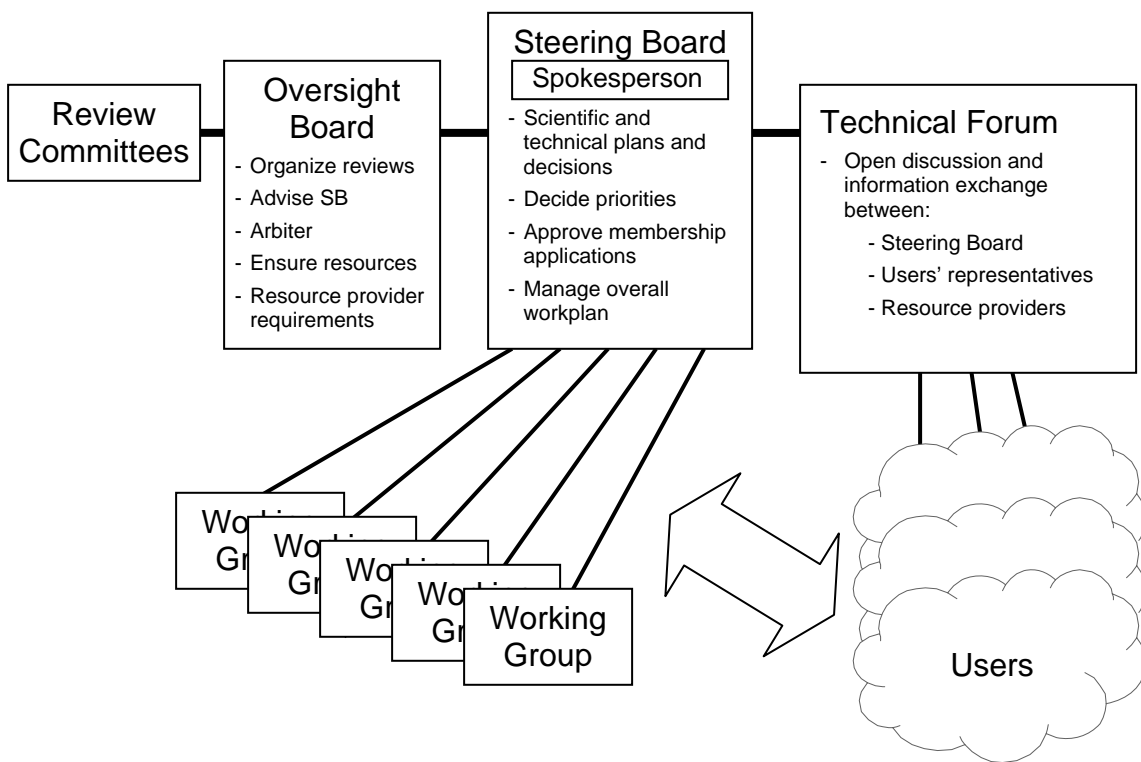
Review Committees

Oversight Board
- Organize reviews
- Advise SB
- Arbiter
- Ensure resources
- Resource provider requirements

Steering Board
Spokesperson
- Scientific and technical plans and decisions
- Decide priorities
- Approve membership applications
- Manage overall workplan

Technical Forum
- Open discussion and information exchange between:
- Steering Board
- Users' representatives
- Resource providers

Wo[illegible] Gr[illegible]

Wo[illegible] Gr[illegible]

Wo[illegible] Gr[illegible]

Wo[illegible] Gr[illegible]

Working Group

Users